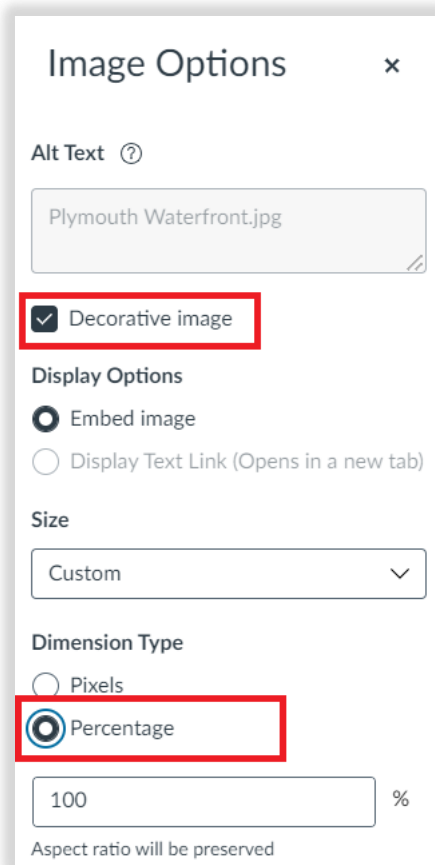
Image Options ×

Alt Text ⓘ

Plymouth Waterfront.jpg

Decorative image

Display Options

Embed image

Display Text Link (Opens in a new tab)

Size

Custom

Dimension Type

Pixels

Percentage

100 %

Aspect ratio will be preserved